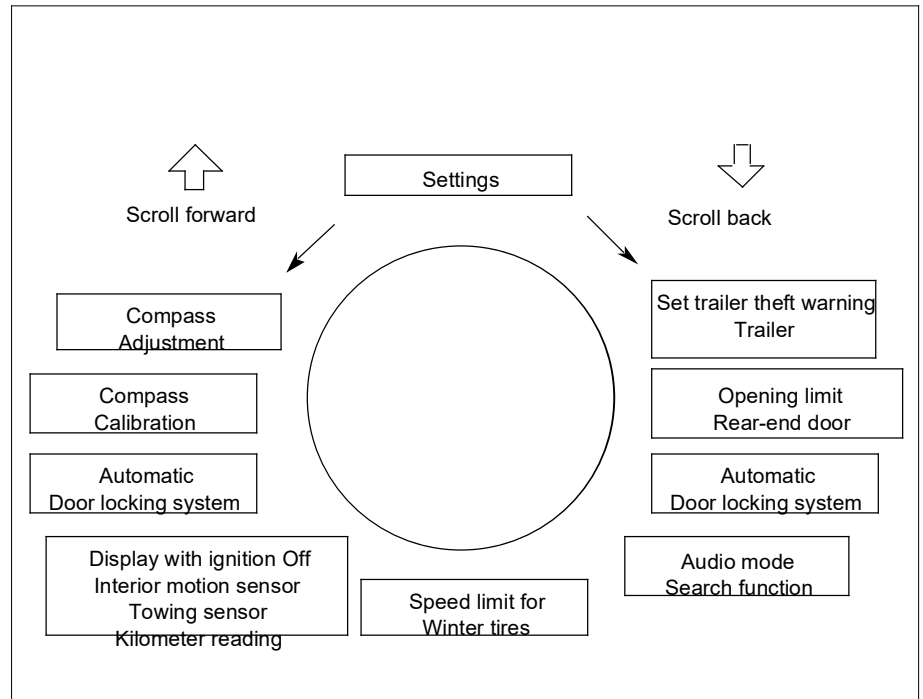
Settings

Scroll forward

Scroll back

Compass
Adjustment

Compass
Calibration

Automatic
Door locking system

Display with ignition Off
Interior motion sensor
Towing sensor
Kilometer reading

Speed limit for
Winter tires

Set trailer theft warning
Trailer

Opening limit
Rear-end door

Automatic
Door locking system

Audio mode
Search function